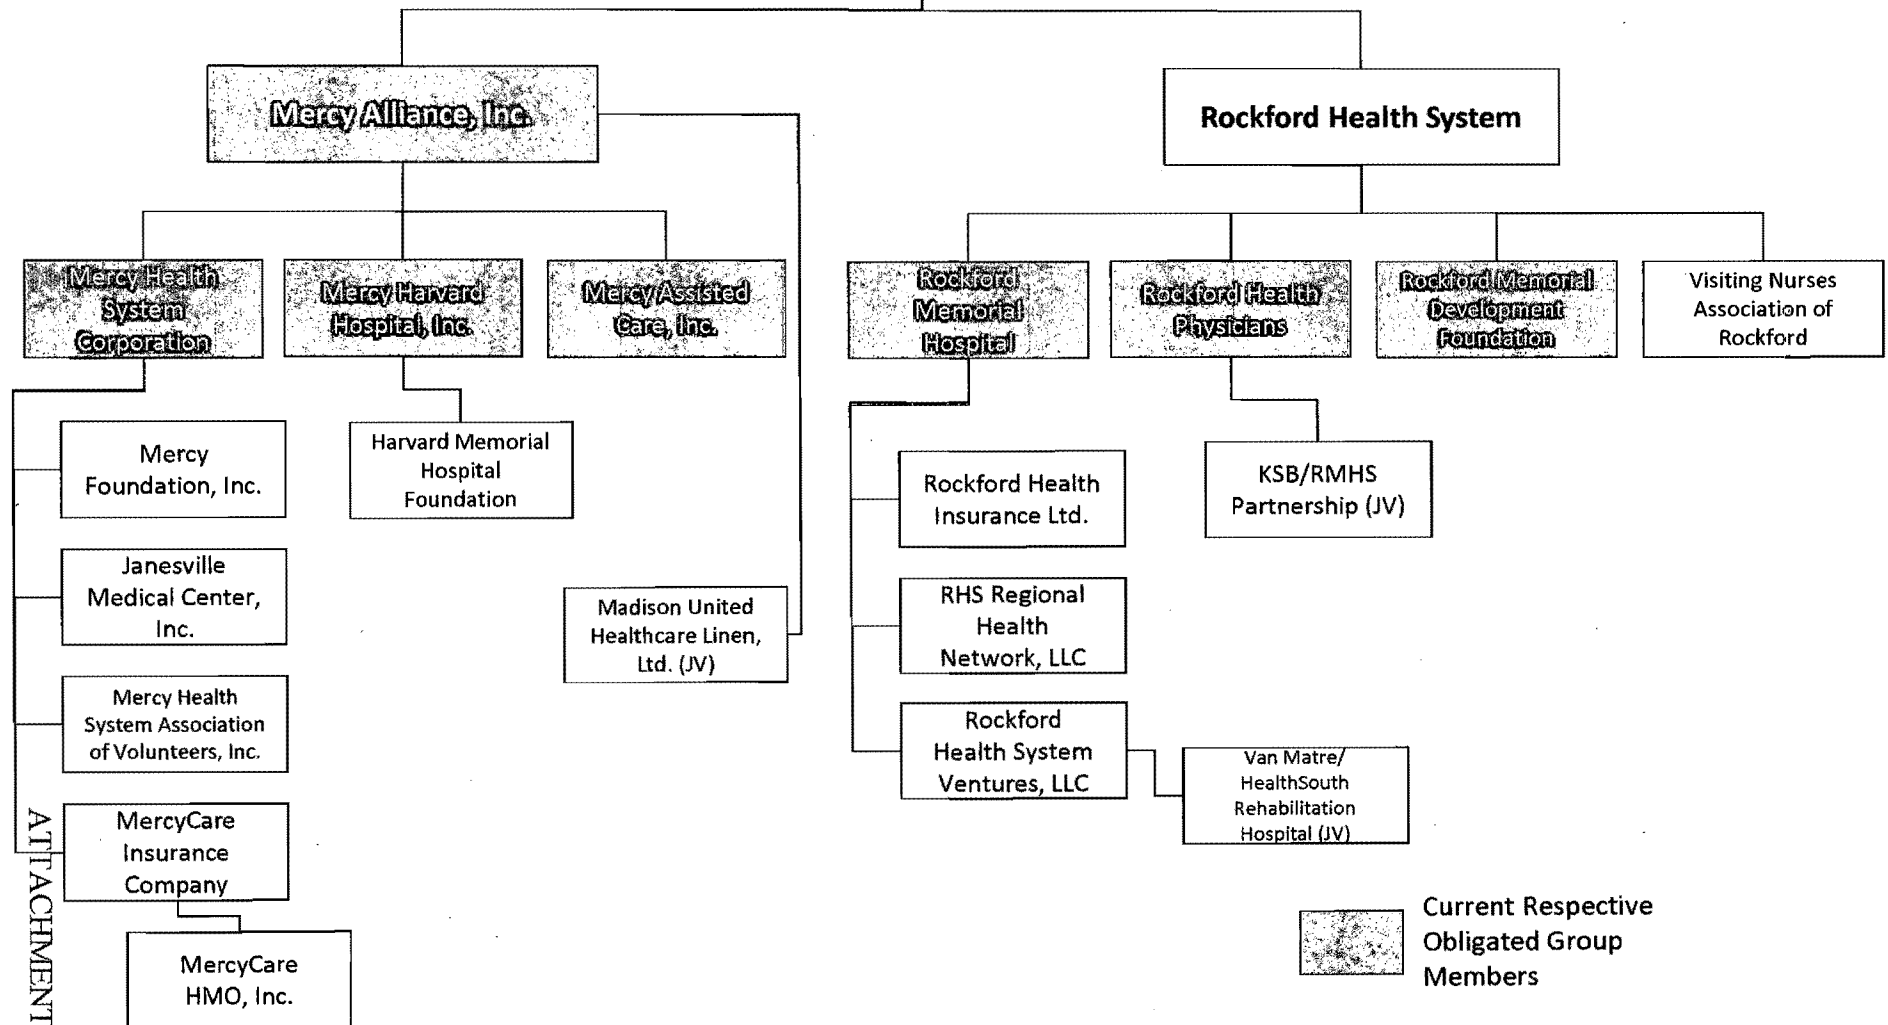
Mercy Alliance, Inc.

Rockford Health System

Mercy Health System Corporation

Mercy Harvard Hospital, Inc.

Mercy Assisted Care, Inc.

Rockford Memorial Hospital

Rockford Health Physicians

Rockford Memorial Development Foundation

Visiting Nurses Association of Rockford

Mercy Foundation, Inc.

Harvard Memorial Hospital Foundation

Rockford Health Insurance Ltd.

KSB/RMHS Partnership (JV)

Janesville Medical Center, Inc.

Madison United Healthcare Linen, Ltd. (JV)

RHS Regional Health Network, LLC

Mercy Health System Association of Volunteers, Inc.

Rockford Health System Ventures, LLC

Van Matre/ HealthSouth Rehabilitation Hospital (JV)

MercyCare Insurance Company

MercyCare HMO, Inc.

Current Respective Obligated Group Members

ATTACHMENT